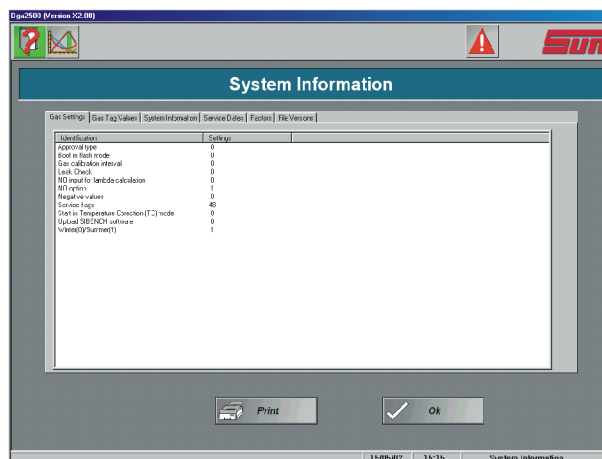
Dga2500 (Version X2.00)

Sun

System Information

Gas Settings | Gas Tag Values | System Information | Service Dates | Factors | File Versions

| Identification | Settings |
|---|---|
| Approval type | 0 |
| Boot in flash mode | 0 |
| Gas calibration interval | 0 |
| Leak Check | 0 |
| NO input for lambda calculation | 0 |
| NO option | 1 |
| Negative values | 0 |
| Service flags | 48 |
| Start in Temperature Correction (TC) mode | 0 |
| Upload SIBENCH software | 0 |
| Winter(0)/Summer(1) | 1 |

Print

Ok

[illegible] | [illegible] | System Information